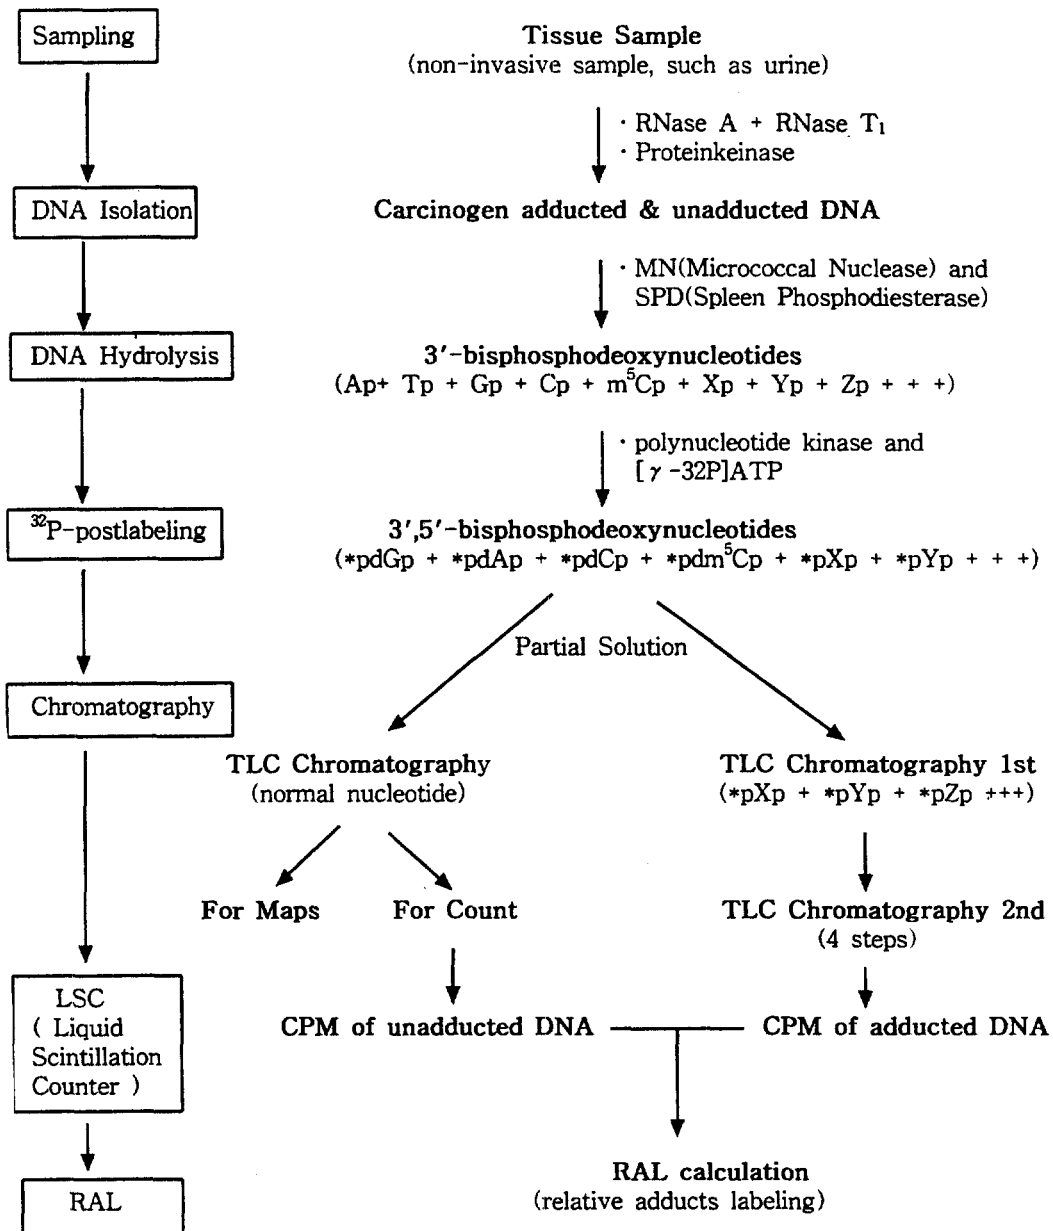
Sampling

DNA Isolation

DNA Hydrolysis

$^{32}$P-postlabeling

Chromatography

LSC ( Liquid Scintillation Counter )

RAL

Tissue Sample
(non-invasive sample, such as urine)

· RNase A + RNase $T_1$
· Proteinkeinase

Carcinogen adducted & unadducted DNA

· MN(Micrococcal Nuclease) and SPD(Spleen Phosphodiesterase)

3′-bisphosphodeoxynucleotides
(Ap+ Tp + Gp + Cp + m$^5$Cp + Xp + Yp + Zp + + +)

· polynucleotide kinase and [$\gamma$-32P]ATP

3′,5′-bisphosphodeoxynucleotides
(*pdGp + *pdAp + *pdCp + *pdm$^5$Cp + *pXp + *pYp + + +)

Partial Solution

TLC Chromatography
(normal nucleotide)

For Maps

For Count

CPM of unadducted DNA

TLC Chromatography 1st
(*pXp + *pYp + *pZp +++)

TLC Chromatography 2nd
(4 steps)

CPM of adducted DNA

RAL calculation
(relative adducts labeling)